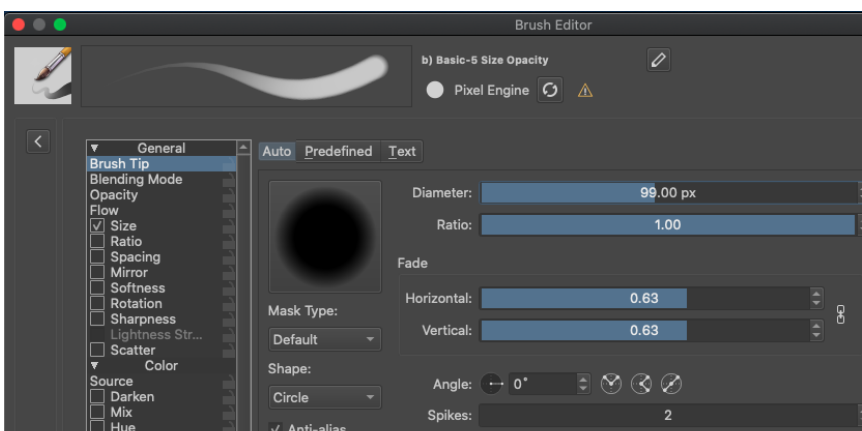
Brush Editor

b) Basic-5 Size Opacity

Pixel Engine

General
Brush Tip
Blending Mode
Opacity
Flow
Size
Ratio
Spacing
Mirror
Softness
Rotation
Sharpness
Lightness Str...
Scatter
Color
Source
Darken
Mix
Hue

Auto Predefined Text

Diameter: 99.00 px
Ratio: 1.00
Fade
Horizontal: 0.63
Vertical: 0.63
Mask Type:
Default
Shape:
Circle
Anti-alias
Angle: 0°
Spikes: 2